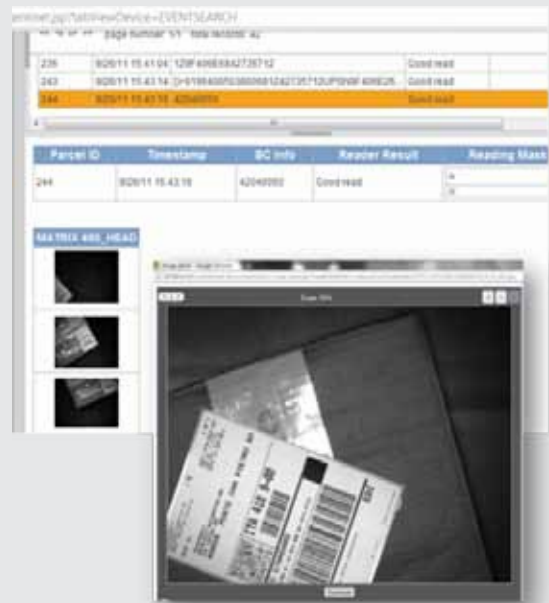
ewinner.jsp?tabViewDevice=EVENTSEARCH

page number 1/1 total records: 42

| 235 | 9/26/11 15.41.04 | 1Z9F40680842735712 | Good read |
|---|---|---|---|
| 243 | 9/26/11 15.43.14 | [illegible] | Good read |
| 244 | 9/26/11 15.43.16 | 42049950 | Good read |

| Parcel ID | Timestamp | BC Info | Reader Result | Reading Mask |
|---|---|---|---|---|
| 244 | 9/26/11 15.43.16 | 42049950 | Good read | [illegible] |

MATRIX 400_HEAD

Image 1954

Download